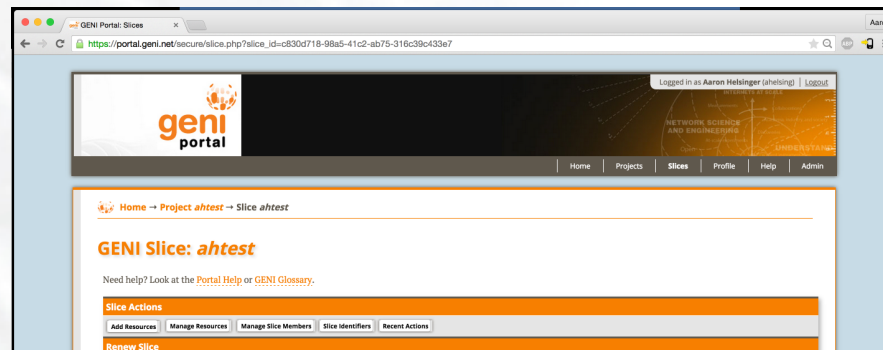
GENI Portal: Slices

Aar

https://portal.geni.net/secure/slice.php?slice_id=c830d718-98a5-41c2-ab75-316c39c433e7

Logged in as Aaron Helsinger (ahelsing) | Logout

geni portal

NETWORK SCIENCE AND ENGINEERING

Home | Projects | Slices | Profile | Help | Admin

Home → Project ahtest → Slice ahtest

GENI Slice: ahtest

Need help? Look at the Portal Help or GENI Glossary.

Slice Actions

Add Resources | Manage Resources | Manage Slice Members | Slice Identifiers | Recent Actions

Renew Slice